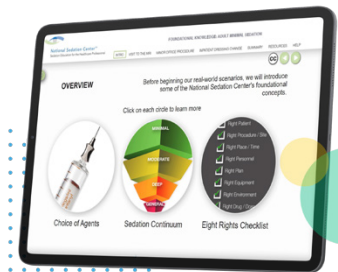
FOUNDATIONAL KNOWLEDGE: ADULT MINIMAL SEDATION

National Sedation Center
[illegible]

INTRO INTRO TO THE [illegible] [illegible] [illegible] SUMMARY RESOURCES HELP

OVERVIEW

Before beginning our real-world scenarios, we will introduce some of the National Sedation Center's foundational concepts.

Click on each circle to learn more

MINIMAL
MODERATE
DEEP
GENERAL

Right Patient
Right Procedure / Site
Right Place / Time
Right Personnel
Right Plan
Right Equipment
Right Environment
Right Drug / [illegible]

Choice of Agents
Sedation Continuum
Eight Rights Checklist